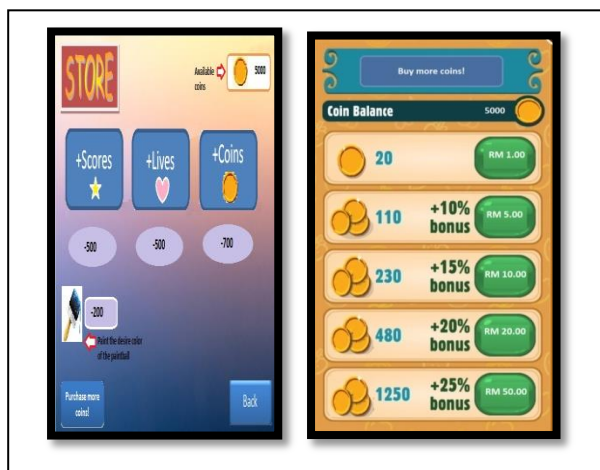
STORE

Available coins 5000

+Scores

+Lives

+Coins

-500

-500

-700

-200

Point the desire color of the paintball

Purchase more coins!

Back

Buy more coins!

Coin Balance 5000

20 RM 1.00

110 +10% bonus RM 5.00

230 +15% bonus RM 10.00

480 +20% bonus RM 20.00

1250 +25% bonus RM 50.00